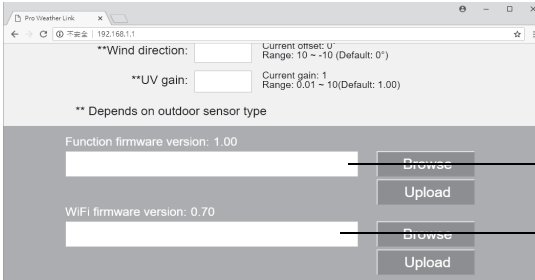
Pro Weather Link
192.168.1.1
不安全

**Wind direction: Current offset: 0° Range: 10 ~ -10 (Default: 0°)

**UV gain: Current gain: 1 Range: 0.01 ~ 10(Default: 1.00)

** Depends on outdoor sensor type

Function firmware version: 1.00

Browse

Upload

WiFi firmware version: 0.70

Browse

Upload